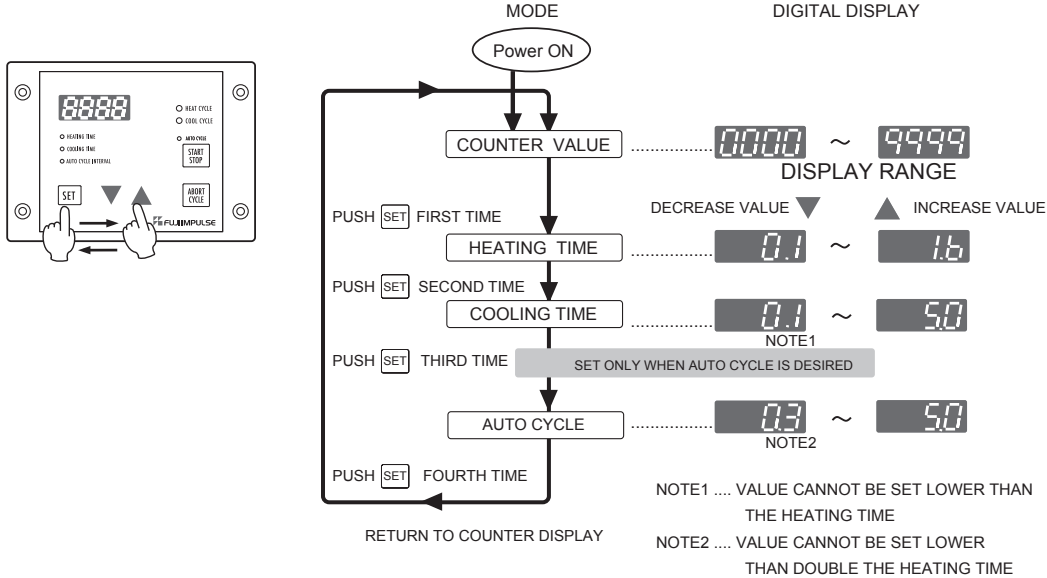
8888
HEAT CYCLE
COOL CYCLE
HEATING TIME
COOLING TIME
AUTO CYCLE INTERVAL
AUTO CYCLE
START STOP
SET
ABORT CYCLE
FUJIIMPULSE

MODE
DIGITAL DISPLAY

Power ON

COUNTER VALUE ............ 0000 ~ 9999
DISPLAY RANGE

DECREASE VALUE ▼ ▲ INCREASE VALUE

PUSH SET FIRST TIME
HEATING TIME ............ 0.1 ~ 1.6

PUSH SET SECOND TIME
COOLING TIME ............ 0.1 ~ 5.0
NOTE1

PUSH SET THIRD TIME
SET ONLY WHEN AUTO CYCLE IS DESIRED

AUTO CYCLE ............ 0.3 ~ 5.0
NOTE2

PUSH SET FOURTH TIME

RETURN TO COUNTER DISPLAY

NOTE1 .... VALUE CANNOT BE SET LOWER THAN THE HEATING TIME
NOTE2 .... VALUE CANNOT BE SET LOWER THAN DOUBLE THE HEATING TIME